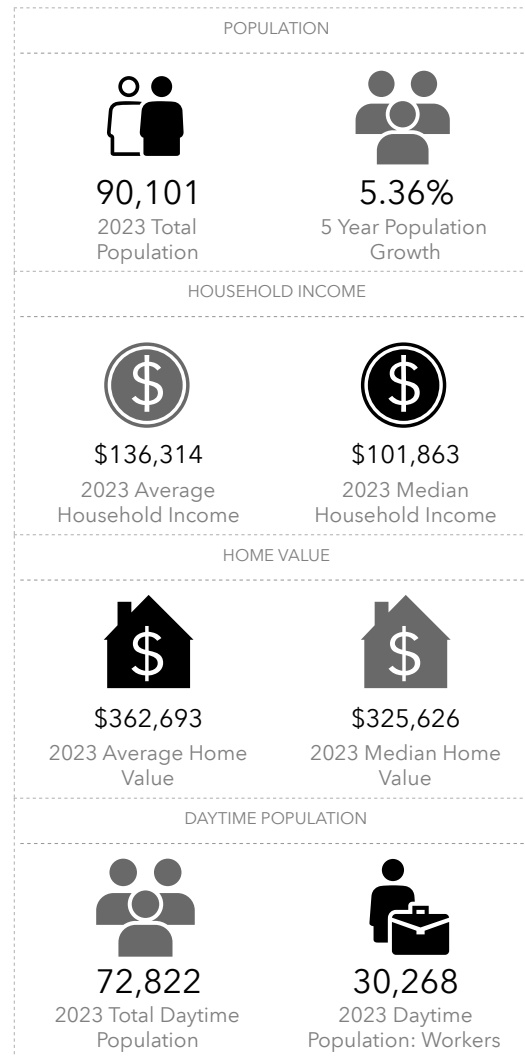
POPULATION

90,101
2023 Total Population

5.36%
5 Year Population Growth

HOUSEHOLD INCOME

$
$136,314
2023 Average Household Income

$
$101,863
2023 Median Household Income

HOME VALUE

$
$362,693
2023 Average Home Value

$
$325,626
2023 Median Home Value

DAYTIME POPULATION

72,822
2023 Total Daytime Population

30,268
2023 Daytime Population: Workers